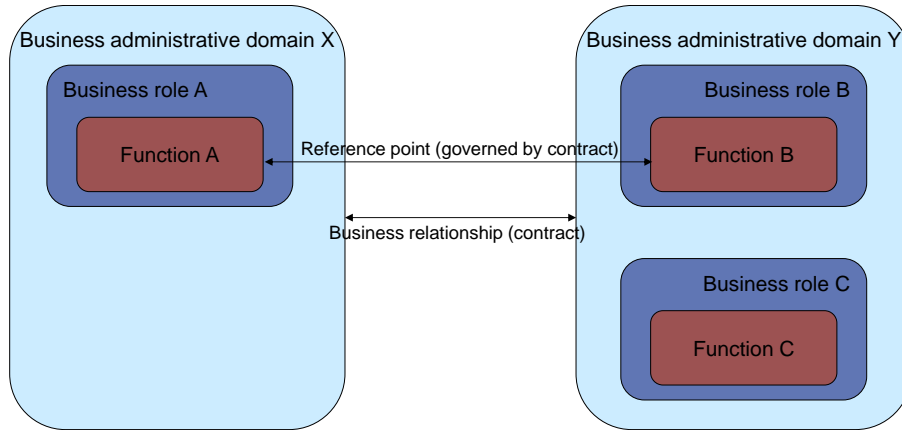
Business administrative domain X

Business role A

Function A

Reference point (governed by contract)

Business relationship (contract)

Business administrative domain Y

Business role B

Function B

Business role C

Function C